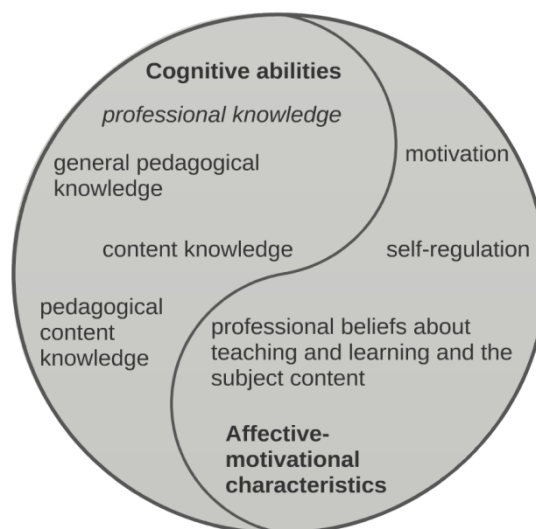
Cognitive abilities

professional knowledge

general pedagogical knowledge

motivation

content knowledge

self-regulation

pedagogical content knowledge

professional beliefs about teaching and learning and the subject content

Affective-motivational characteristics